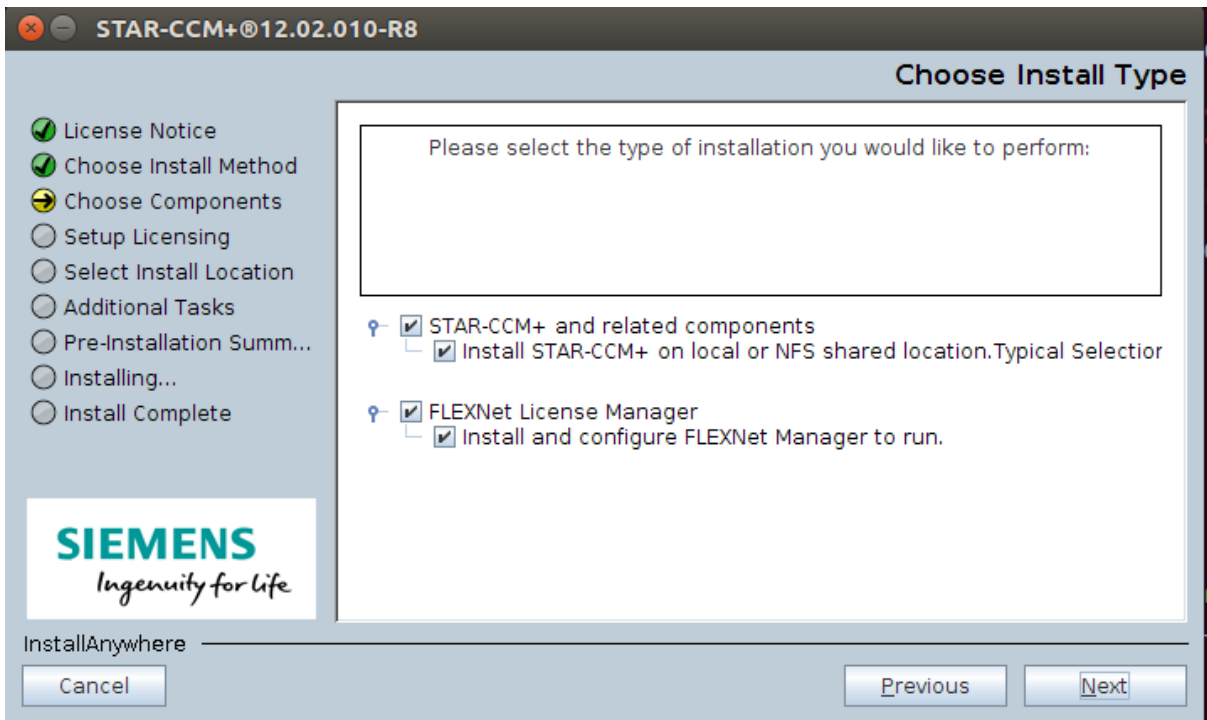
STAR-CCM+®12.02.010-R8

Choose Install Type

License Notice
Choose Install Method
Choose Components
Setup Licensing
Select Install Location
Additional Tasks
Pre-Installation Summ...
Installing...
Install Complete

Please select the type of installation you would like to perform:

STAR-CCM+ and related components
Install STAR-CCM+ on local or NFS shared location.Typical Selectior

FLEXNet License Manager
Install and configure FLEXNet Manager to run.

SIEMENS
Ingenuity for life

InstallAnywhere

Cancel

Previous

Next